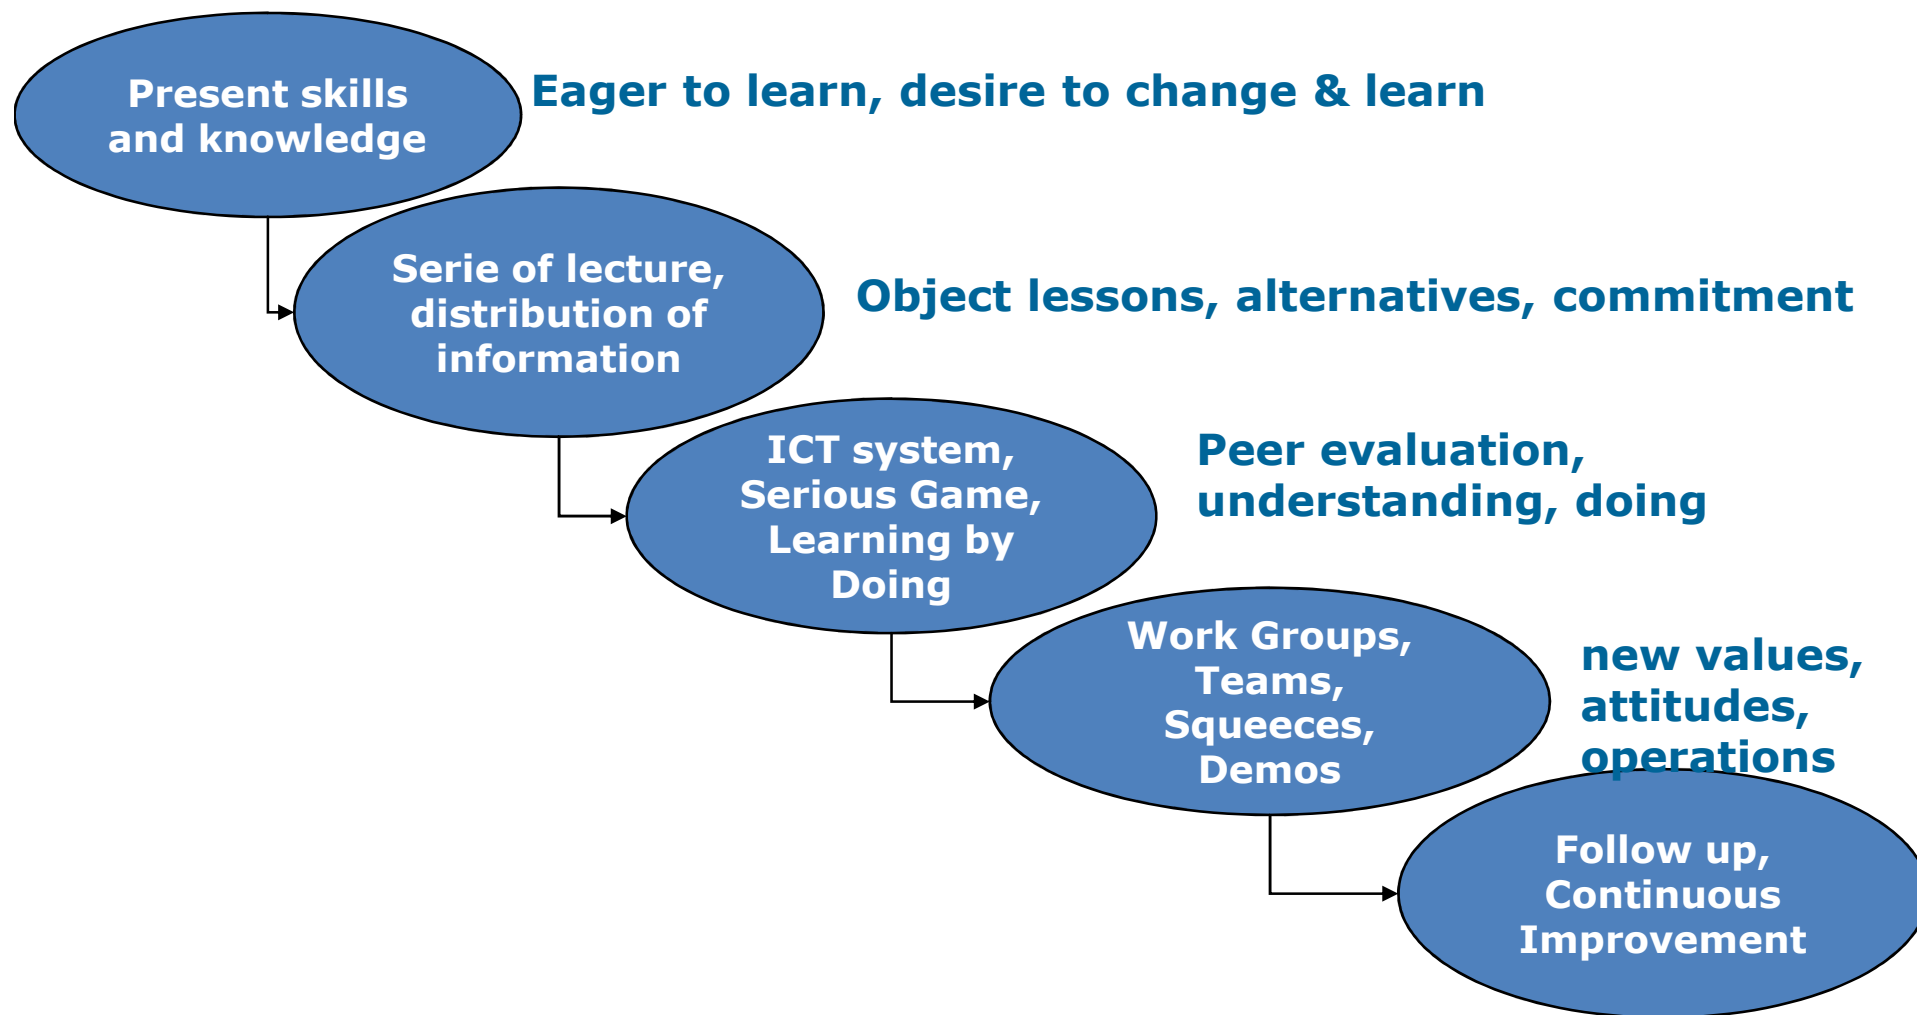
Present skills and knowledge

Eager to learn, desire to change & learn

Serie of lecture, distribution of information

Object lessons, alternatives, commitment

ICT system, Serious Game, Learning by Doing

Peer evaluation, understanding, doing

Work Groups, Teams, Squeeces, Demos

new values, attitudes, operations

Follow up, Continuous Improvement